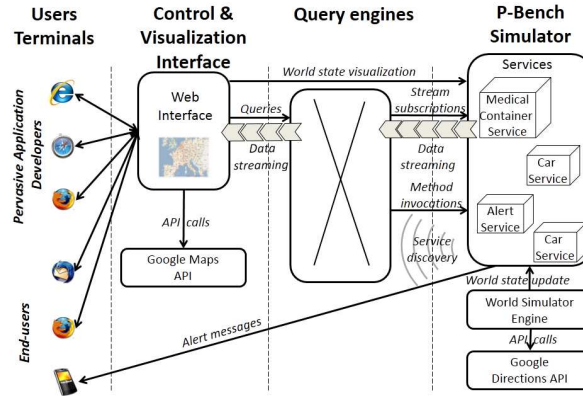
Users Terminals

Control & Visualization Interface

Query engines

P-Bench Simulator

Pervasive Application Developers

End-users

World state visualization

Web Interface

Queries

Data streaming

API calls

Google Maps API

Alert messages

Stream subscriptions

Data streaming

Method invocations

Service discovery

Services

Medical Container Service

Car Service

Alert Service

Car Service

World state update

World Simulator Engine

API calls

Google Directions API